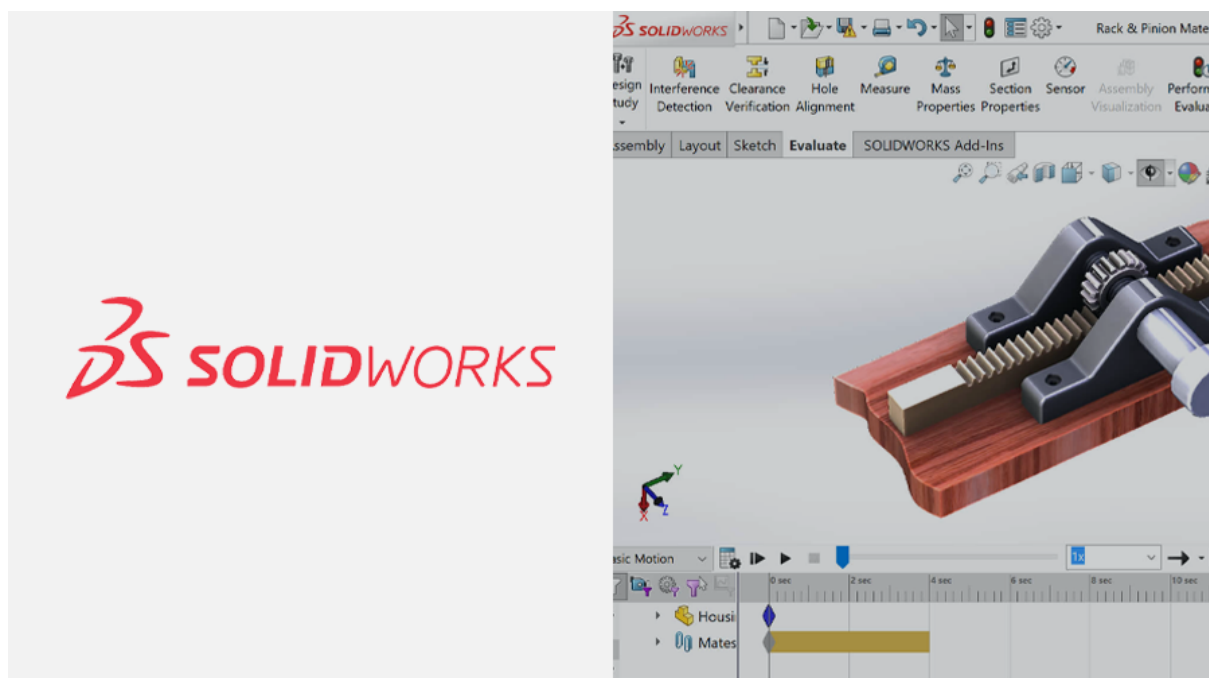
3S SOLIDWORKS

3S SOLIDWORKS

Rack & Pinion Mate

esign tudy

Interference Detection

Clearance Verification

Hole Alignment

Measure

Mass Properties

Section Properties

Sensor

Assembly Visualization

Perform Evalua

ssembly

Layout

Sketch

Evaluate

SOLIDWORKS Add-Ins

Y

X

Z

asic Motion

1x

0 sec

2 sec

4 sec

6 sec

8 sec

10 sec

Housi

Mates